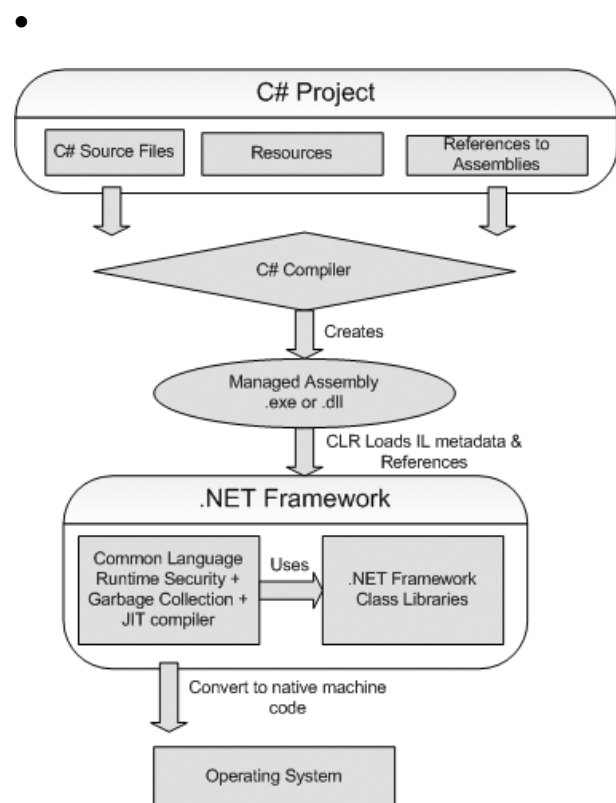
•

C# Project

C# Source Files

Resources

References to Assemblies

C# Compiler

Creates

Managed Assembly .exe or .dll

CLR Loads IL metadata & References

.NET Framework

Common Language Runtime Security + Garbage Collection + JIT compiler

Uses

.NET Framework Class Libraries

Convert to native machine code

Operating System